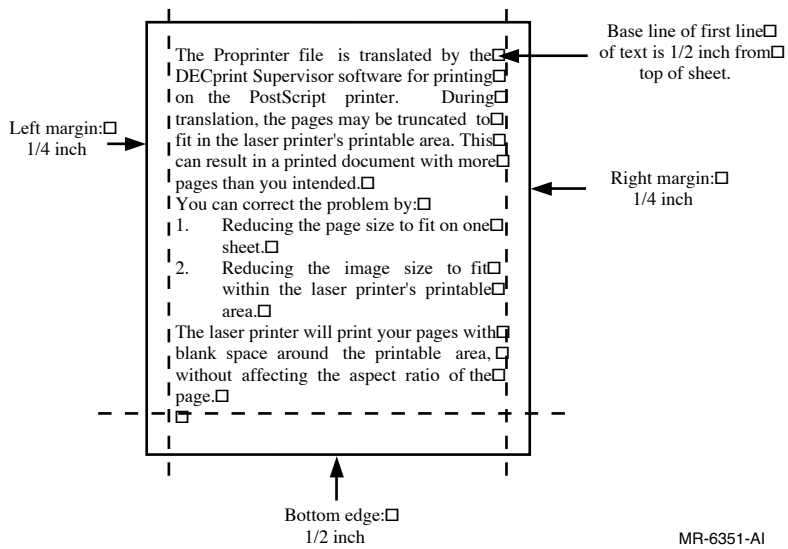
Base line of first line□ of text is 1/2 inch from□ top of sheet.

Left margin:□ 1/4 inch

The Proprinter file is translated by the□ DECprint Supervisor software for printing□ on the PostScript printer. During□ translation, the pages may be truncated to□ fit in the laser printer's printable area. This□ can result in a printed document with more□ pages than you intended.□
You can correct the problem by:□
1. Reducing the page size to fit on one□ sheet.□
2. Reducing the image size to fit□ within the laser printer's printable□ area.□
The laser printer will print your pages with□ blank space around the printable area, □ without affecting the aspect ratio of the□ page.□
□

Right margin:□ 1/4 inch

Bottom edge:□ 1/2 inch

MR-6351-AI